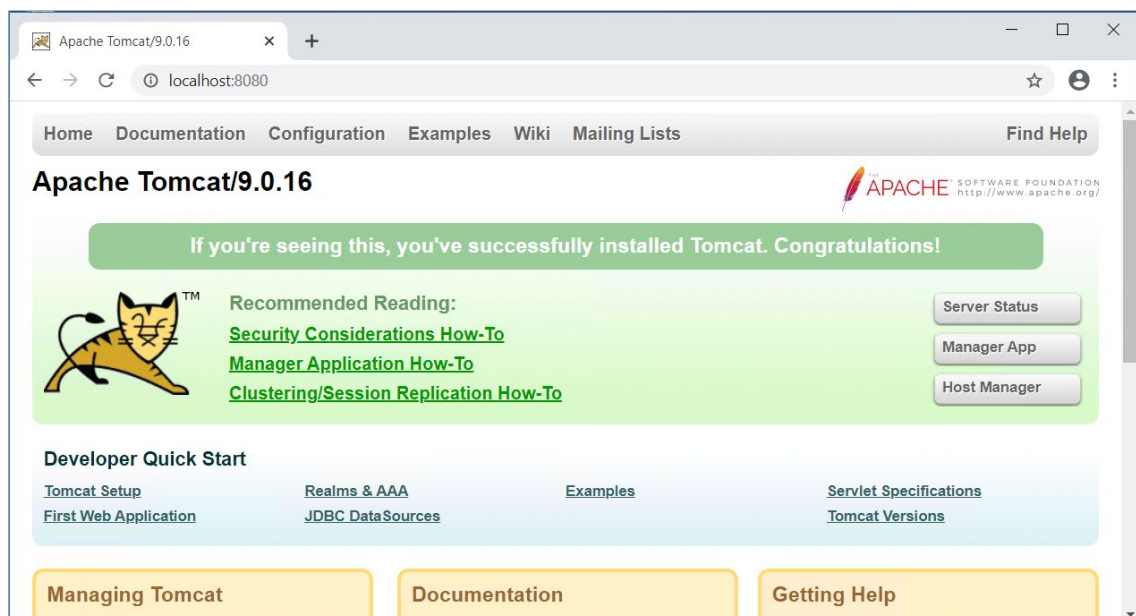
Apache Tomcat/9.0.16 × +

localhost:8080

Home Documentation Configuration Examples Wiki Mailing Lists Find Help

Apache Tomcat/9.0.16

THE APACHE SOFTWARE FOUNDATION http://www.apache.org/

If you're seeing this, you've successfully installed Tomcat. Congratulations!

TM

Recommended Reading:
Security Considerations How-To
Manager Application How-To
Clustering/Session Replication How-To

Server Status
Manager App
Host Manager

Developer Quick Start

| Tomcat Setup | Realms & AAA | Examples | Servlet Specifications |
|---|---|---|---|
| First Web Application | JDBC DataSources | | Tomcat Versions |

Managing Tomcat

Documentation

Getting Help